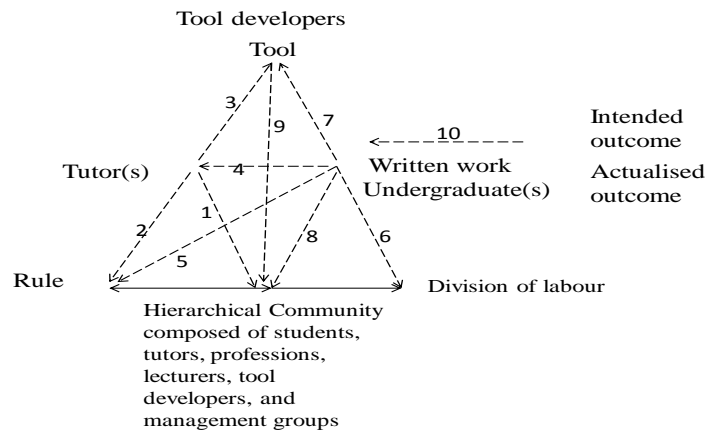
Tool developers

Tool

3

9

7

10

Intended outcome

Tutor(s)

4

Written work

Undergraduate(s)

Actualised outcome

1

2

8

6

5

Rule

Division of labour

Hierarchical Community composed of students, tutors, professions, lecturers, tool developers, and management groups